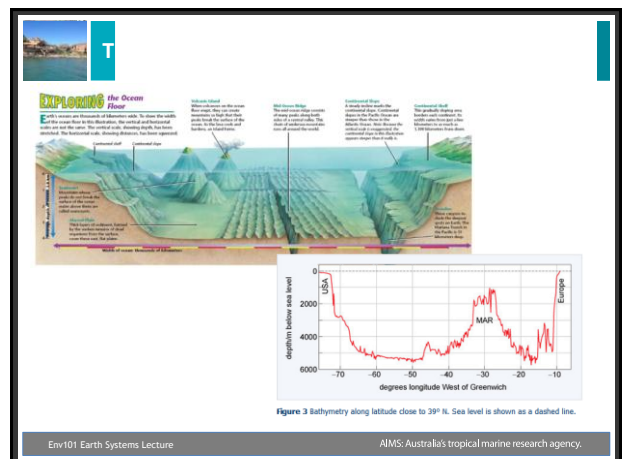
T

EXPLORING the Ocean Floor

Earth's oceans are thousands of kilometers wide. To show the width of the ocean floor in this illustration, the vertical and horizontal scales are not the same. The vertical scale, showing depth, has been stretched. The horizontal scale, showing distance, has been squeezed.

Volcanic Island
Mid-Ocean Ridge
Continental Slope
Continental Shelf
Continental shelf
Continental slope
Seamount
Abyssal Plain
Trench

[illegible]

0
2000
4000
6000
depth below sea level
USA
Europe
MAR
-70
-60
-50
-40
-30
-20
-10
degrees longitude West of Greenwich

Figure 3 Bathymetry along latitude close to 39° N. Sea level is shown as a dashed line.

Env101 Earth Systems Lecture

AIMS: Australia's tropical marine research agency.